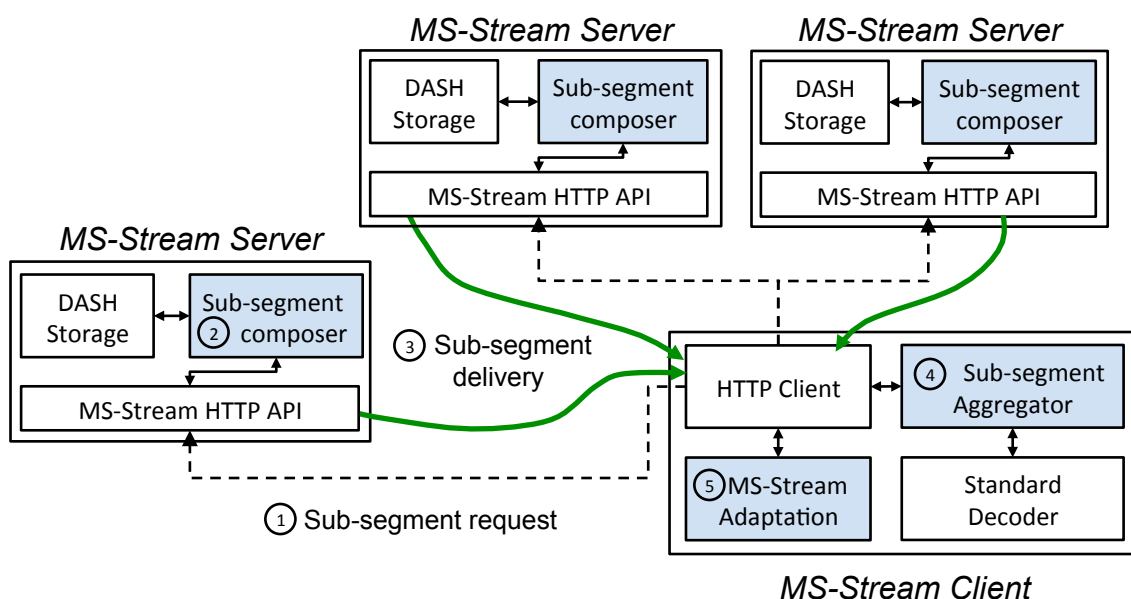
MS-Stream Server

DASH Storage

Sub-segment composer

MS-Stream HTTP API

MS-Stream Server

DASH Storage

Sub-segment composer

MS-Stream HTTP API

MS-Stream Server

DASH Storage

2 Sub-segment composer

MS-Stream HTTP API

3 Sub-segment delivery

HTTP Client

4 Sub-segment Aggregator

5 MS-Stream Adaptation

Standard Decoder

1 Sub-segment request

MS-Stream Client